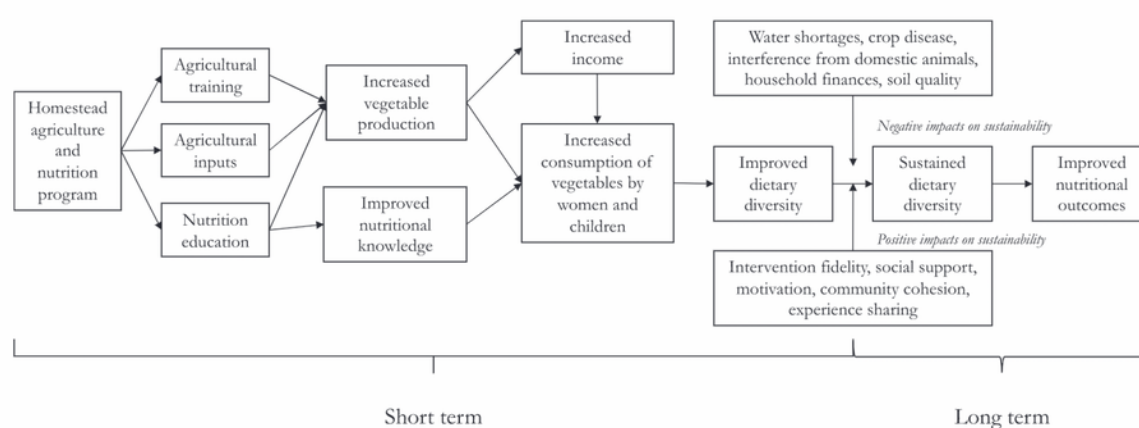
Homestead agriculture and nutrition program

Agricultural training

Agricultural inputs

Nutrition education

Increased vegetable production

Improved nutritional knowledge

Increased income

Increased consumption of vegetables by women and children

Improved dietary diversity

Water shortages, crop disease, interference from domestic animals, household finances, soil quality

Negative impacts on sustainability

Sustained dietary diversity

Improved nutritional outcomes

Positive impacts on sustainability

Intervention fidelity, social support, motivation, community cohesion, experience sharing

Short term

Long term